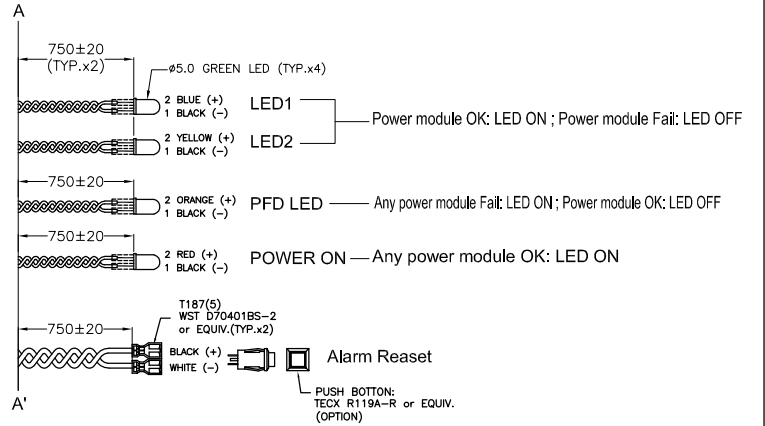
A

750±20
(TYP.x2)

ø5.0 GREEN LED (TYP.x4)

2 BLUE (+)
1 BLACK (−)

LED1

2 YELLOW (+)
1 BLACK (−)

LED2

Power module OK: LED ON ; Power module Fail: LED OFF

750±20

2 ORANGE (+)
1 BLACK (−)

PFD LED

Any power module Fail: LED ON ; Power module OK: LED OFF

750±20

2 RED (+)
1 BLACK (−)

POWER ON

Any power module OK: LED ON

T187(5)
WST D70401BS−2
or EQUIV.(TYP.x2)

750±20

BLACK (+)
WHITE (−)

Alarm Reaset

PUSH BOTTON:
TECX R119A−R or EQUIV.
(OPTION)

A'